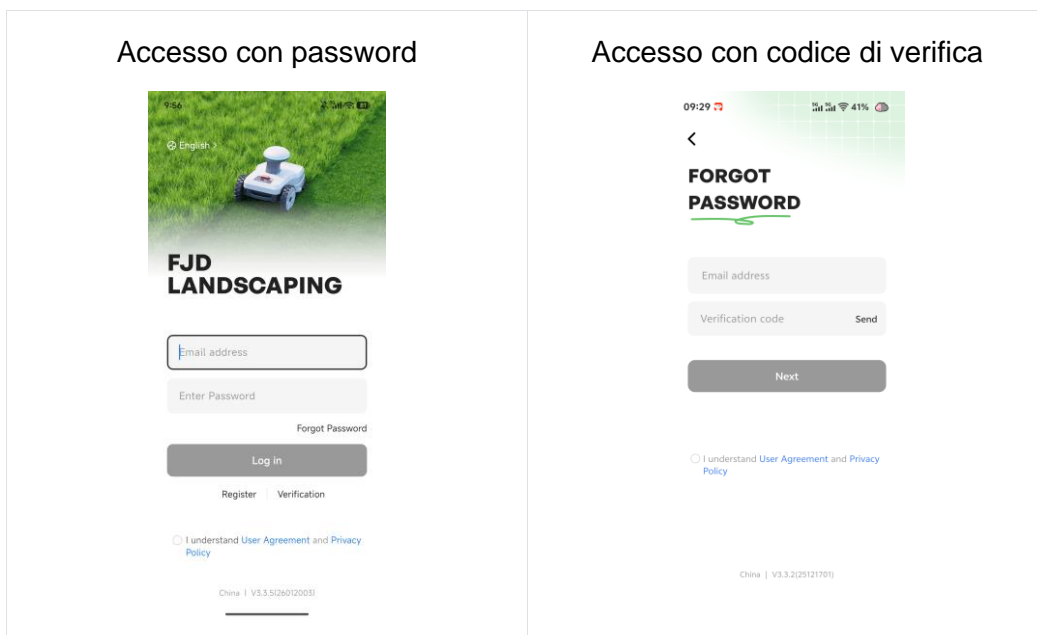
Accesso con password

9:56

English >

FJD LANDSCAPING

Email address

Enter Password

Forgot Password

Log in

Register | Verification

I understand User Agreement and Privacy Policy

China | V3.3.5(26012003)

Accesso con codice di verifica

09:29

41%

<

FORGOT PASSWORD

Email address

Verification code Send

Next

I understand User Agreement and Privacy Policy

China | V3.3.2(25121701)